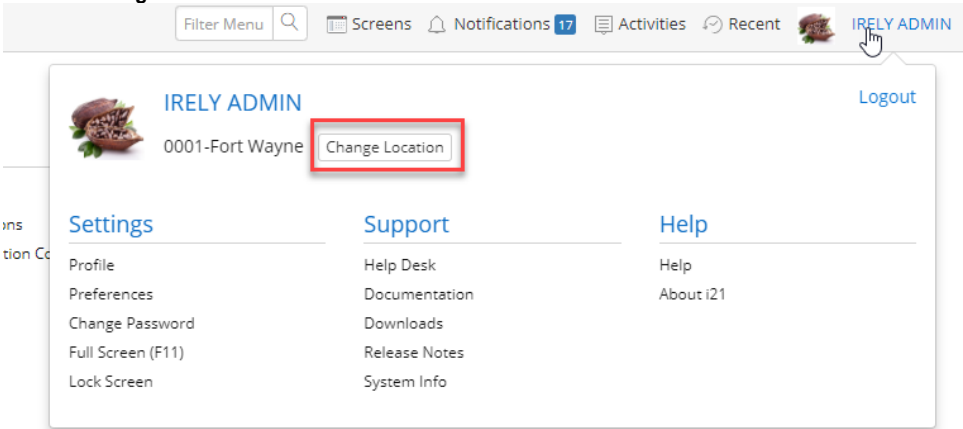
Filter Menu Screens Notifications 17 Activities Recent IRELY ADMIN

IRELY ADMIN

Logout

0001-Fort Wayne Change Location

ons
tion Co

Settings

Profile
Preferences
Change Password
Full Screen (F11)
Lock Screen

Support

Help Desk
Documentation
Downloads
Release Notes
System Info

Help

Help
About i21